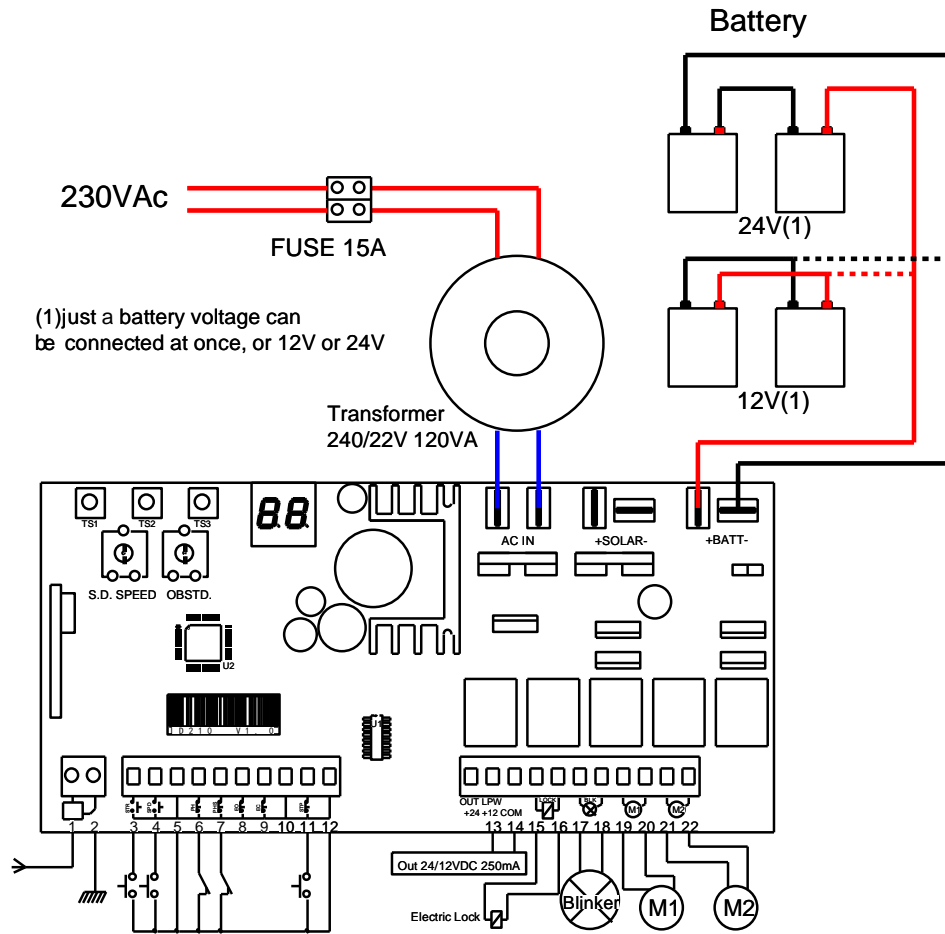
Battery

230VAc

FUSE 15A

24V(1)

12V(1)

(1)just a battery voltage can be connected at once, or 12V or 24V

Transformer
240/22V 120VA

TS1 TS2 TS3

88

S.D. SPEED OBSTD.

U2

AC IN +SOLAR- +BATT-

D210 V1.0

OUT LPW
+24 +12 COM

LOCK

M1 M2

1 2 3 4 5 6 7 8 9 10 11 12

13 14 15 16 17 18 19 20 21 22

Out 24/12VDC 250mA

Electric Lock

Blinker

M1

M2